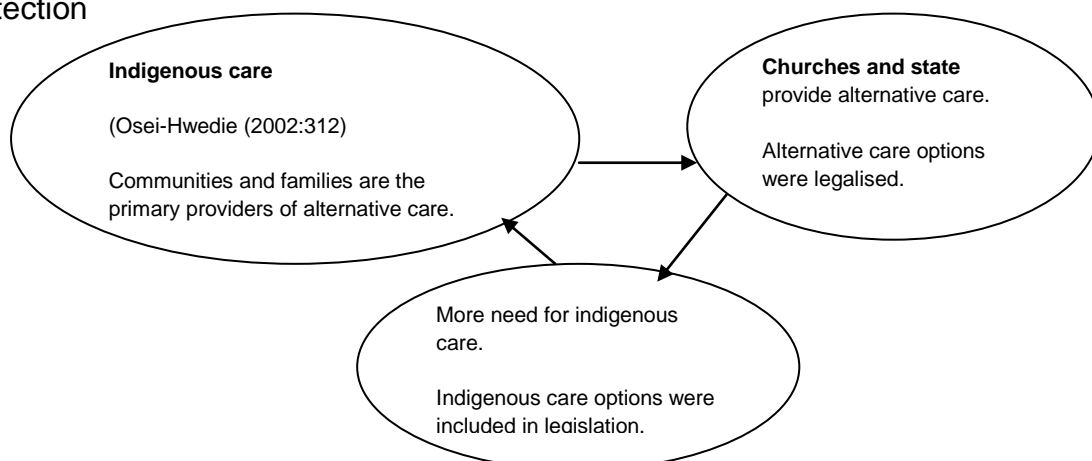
tection

**Indigenous care**

(Osei-Hwedie (2002:312)

Communities and families are the primary providers of alternative care.

**Churches and state** provide alternative care.

Alternative care options were legalised.

More need for indigenous care.

Indigenous care options were included in legislation.